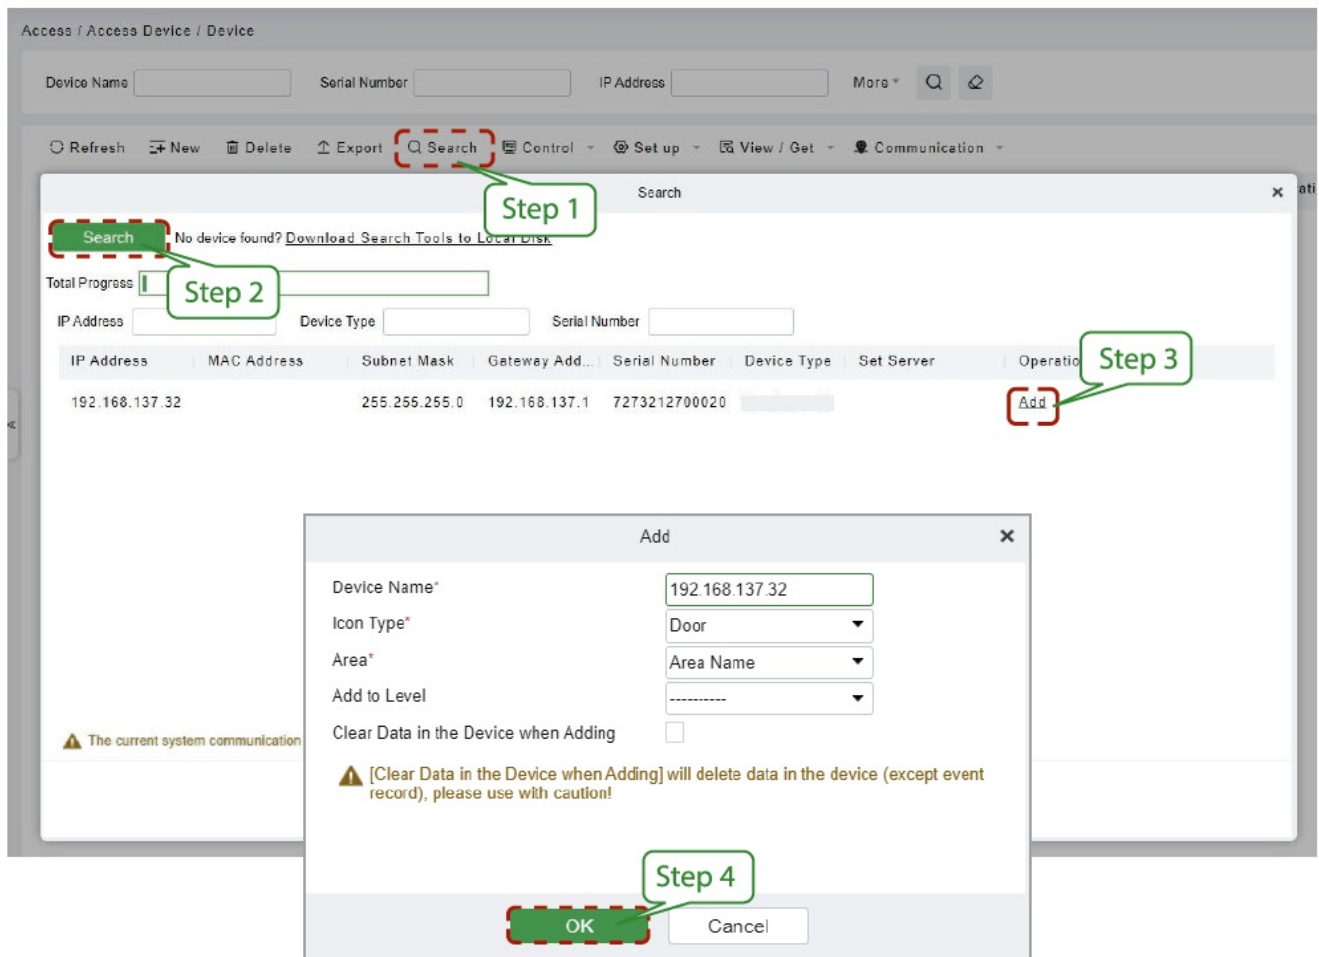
Access / Access Device / Device

Device Name
Serial Number
IP Address
More

Refresh
New
Delete
Export
Search
Control
Set up
View / Get
Communication

Search

Step 1

Search
No device found? Download Search Tools to Local Disk

Total Progress

Step 2

IP Address
Device Type
Serial Number

| IP Address | MAC Address | Subnet Mask | Gateway Add... | Serial Number | Device Type | Set Server | Operatio |
|---|---|---|---|---|---|---|---|
| 192.168.137.32 | | 255.255.255.0 | 192.168.137.1 | 7273212700020 | | | Add |

Step 3

The current system communication

Add

Device Name*
192.168.137.32
Icon Type*
Door
Area*
Area Name
Add to Level
----------
Clear Data in the Device when Adding

[Clear Data in the Device when Adding] will delete data in the device (except event record), please use with caution!

Step 4

OK
Cancel